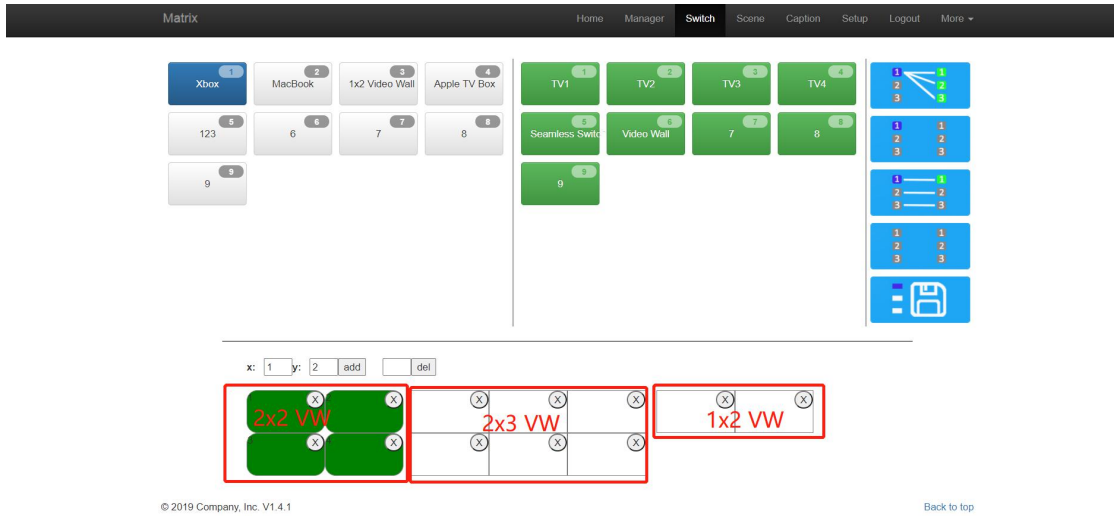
Matrix

Home Manager Switch Scene Caption Setup Logout More

1 Xbox
2 MacBook
3 1x2 Video Wall
4 Apple TV Box
5 123
6 6
7 7
8 8
9 9

1 TV1
2 TV2
3 TV3
4 TV4
5 Seamless Switc
6 Video Wall
7 7
8 8
9 9

1 1
2 2
3 3

1 1
2 2
3 3

1 1
2 2
3 3

1 1
2 2
3 3

x: 1 y: 2 add del

2x2 VW
X X X X

2x3 VW
X X X X X X

1x2 VW
X X

© 2019 Company, Inc. V1.4.1

Back to top